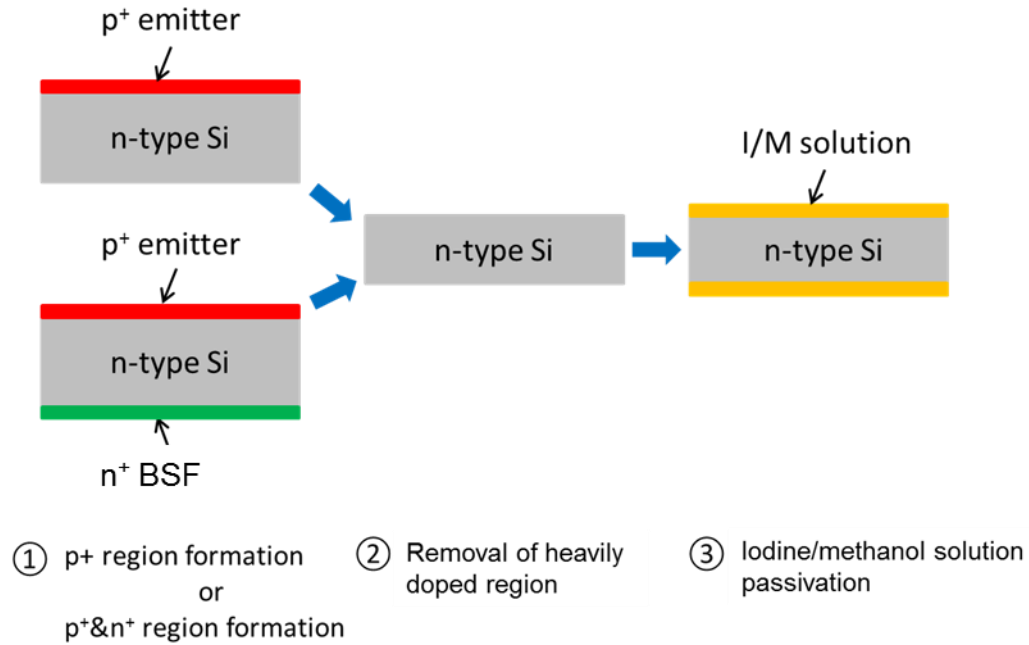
$p^+$ emitter

n-type Si

$p^+$ emitter

n-type Si

$n^+$ BSF

n-type Si

I/M solution

n-type Si

① p+ region formation
or
$p^+$&$n^+$ region formation

② Removal of heavily doped region

③ Iodine/methanol solution passivation